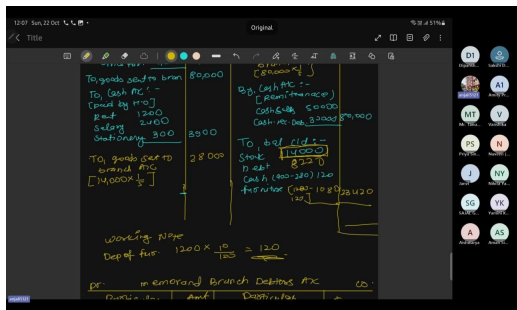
12:07 Sun, 22 Oct
Original
Title

To, goods sent to bran 80,000
To, cash A/c -
[paid by H.O]
Rent 1200
Salary 2400
Stationery 300 3900
To, goods sent to branch A/c
[14,000 × $\frac{1}{4}$] 28000

[80,000]
By, cash A/c -
[remittance]
cash sale 50000
cash - A/c. Debt 30000 80,000
To, bal c/d :-
Stock 14000
Debt 8220
Cash (400-280) 120
Furniture (120-1080) 32420
120

working Note
Dep of fur. 1200 × $\frac{10}{100}$ = 120

Dr. memorand Branch Debtors A/C Cr.
Particular Amt Particular

D1
A1
MT
V
PS
N
J
NY
SG
YK
A
AS